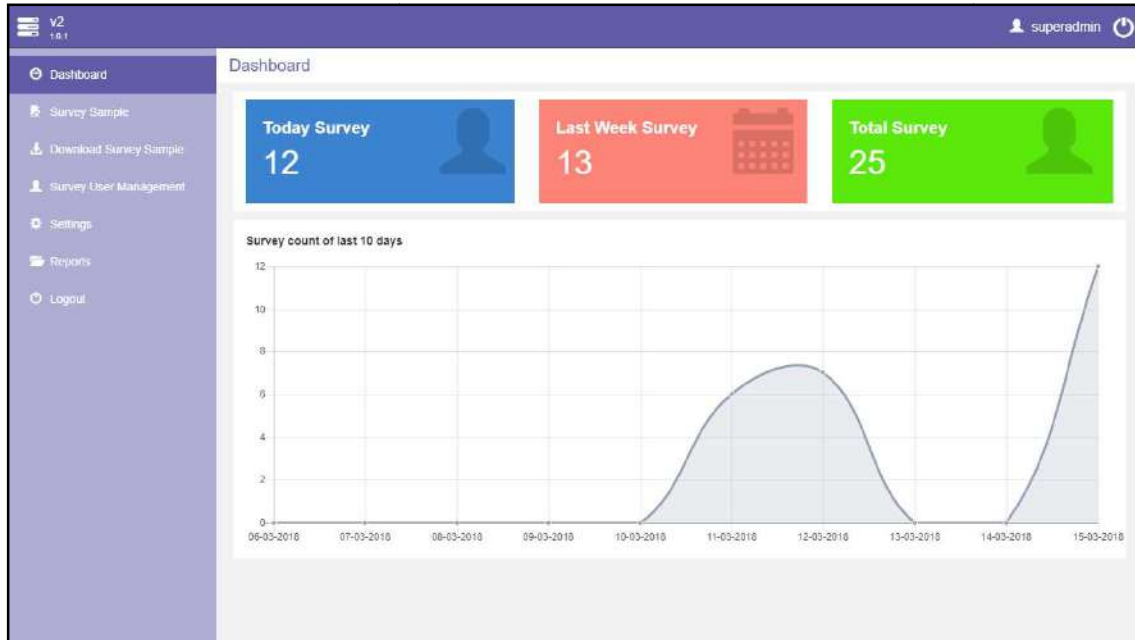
v2
1.0.1

superadmin

Dashboard
Survey Sample
Download Survey Sample
Survey User Management
Settings
Reports
Logout

Dashboard

Today Survey
12

Last Week Survey
13

Total Survey
25

Survey count of last 10 days

12
10
8
6
4
2
0

06-03-2018 07-03-2018 08-03-2018 09-03-2018 10-03-2018 11-03-2018 12-03-2018 13-03-2018 14-03-2018 15-03-2018